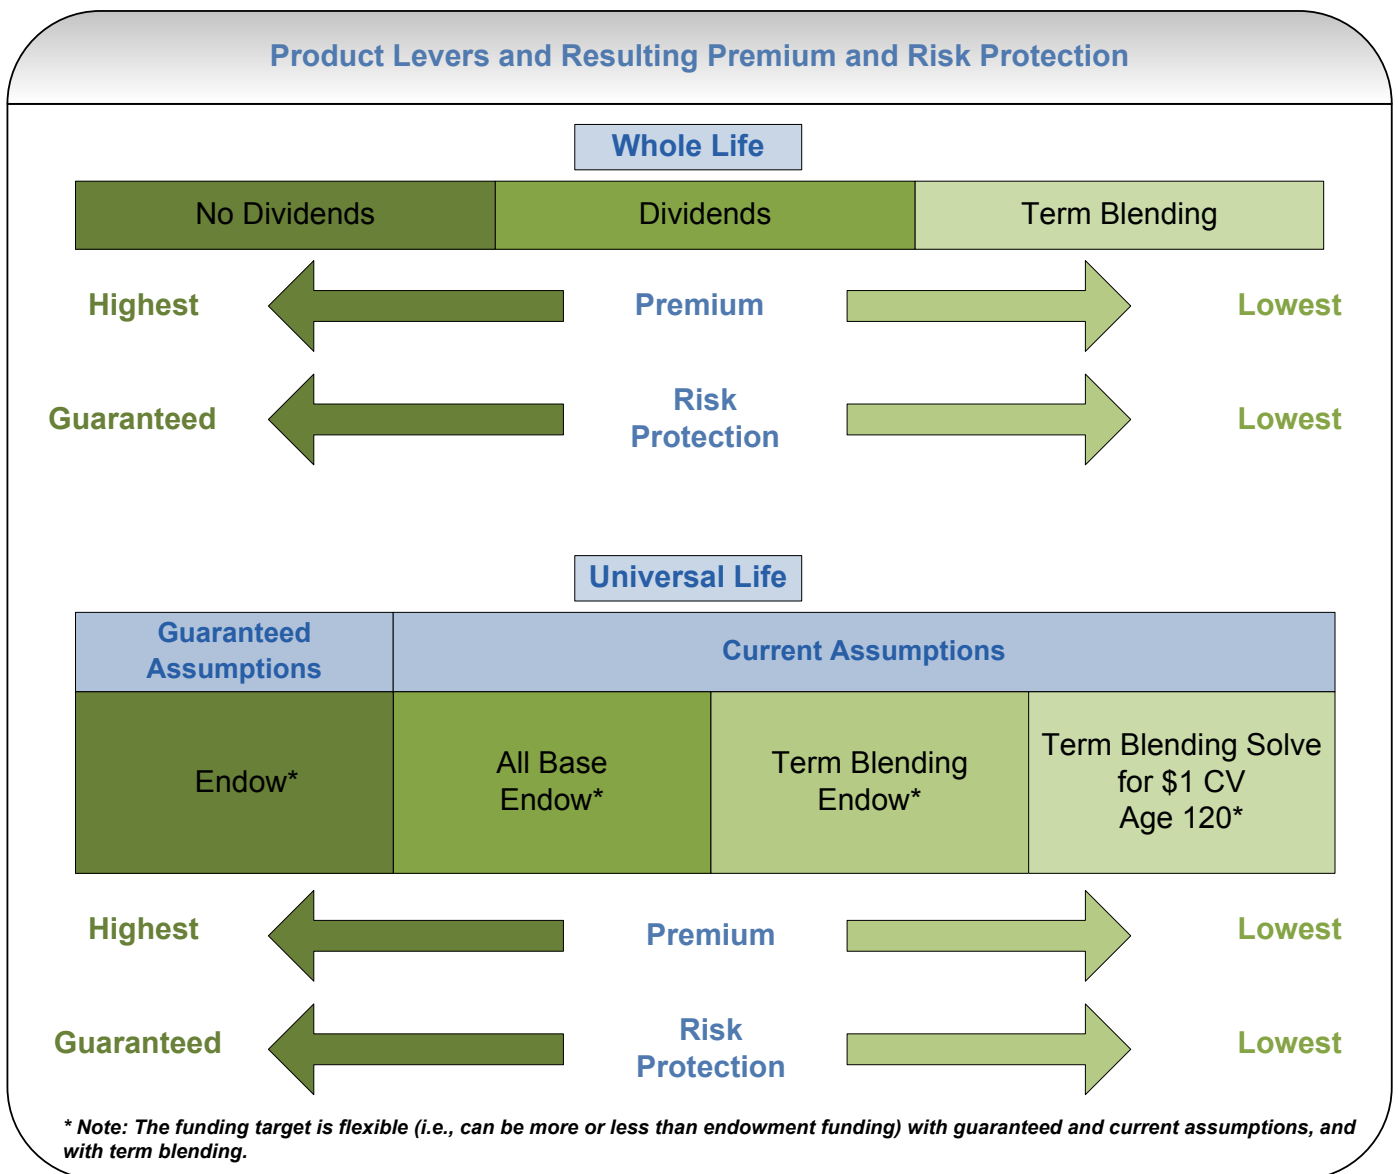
Product Levers and Resulting Premium and Risk Protection

Whole Life

| No Dividends | Dividends | Term Blending |
|---|---|---|

Highest Premium Lowest

Guaranteed Risk Protection Lowest

Universal Life

| Guaranteed Assumptions | Current Assumptions | | |
|---|---|---|---|
| Endow* | All Base Endow* | Term Blending Endow* | Term Blending Solve for $1 CV Age 120* |

Highest Premium Lowest

Guaranteed Risk Protection Lowest

* Note: The funding target is flexible (i.e., can be more or less than endowment funding) with guaranteed and current assumptions, and with term blending.